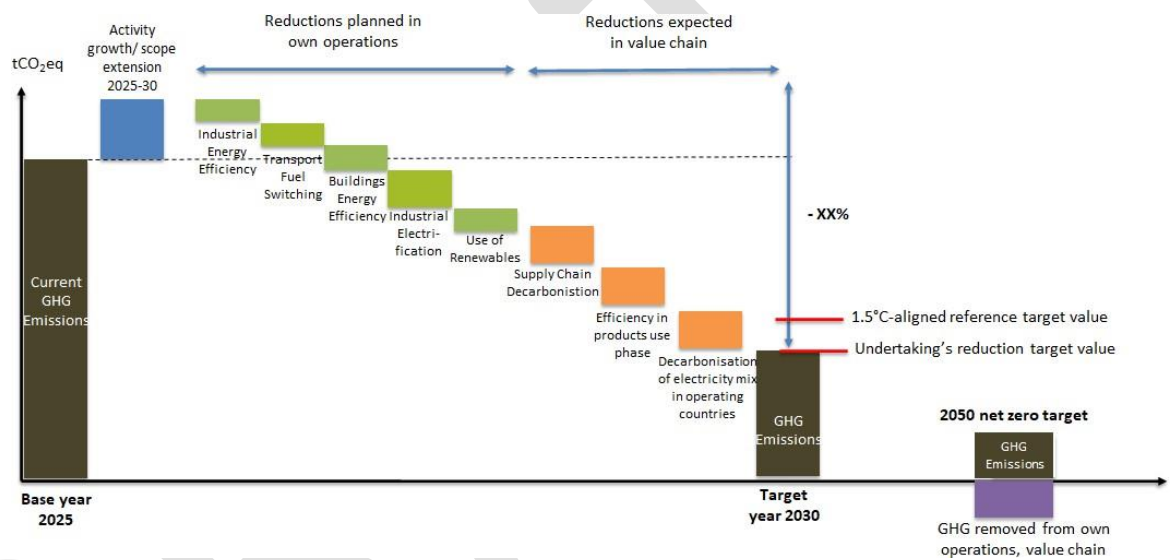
Activity growth/ scope extension 2025-30

Reductions planned in own operations

Reductions expected in value chain

$tCO_2eq$

Industrial Energy Efficiency

Transport Fuel Switching

Buildings Energy Efficiency

Industrial Electrification

Use of Renewables

Supply Chain Decarbonistion

Efficiency in products use phase

Decarbonisation of electricity mix in operating countries

- XX%

1.5°C-aligned reference target value

Undertaking's reduction target value

Current GHG Emissions

GHG Emissions

2050 net zero target

GHG Emissions

Base year 2025

Target year 2030

GHG removed from own operations, value chain